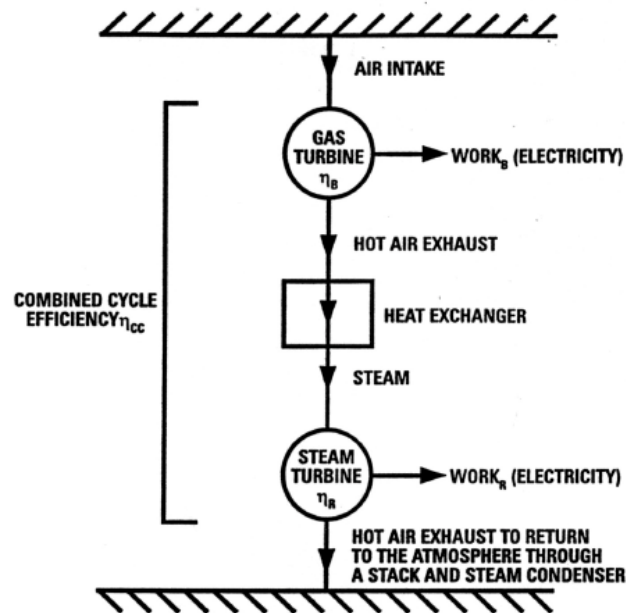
AIR INTAKE

COMBINED CYCLE EFFICIENCY $\eta_{CC}$

GAS TURBINE $\eta_B$

WORK$_B$ (ELECTRICITY)

HOT AIR EXHAUST

HEAT EXCHANGER

STEAM

STEAM TURBINE $\eta_R$

WORK$_R$ (ELECTRICITY)

HOT AIR EXHAUST TO RETURN TO THE ATMOSPHERE THROUGH A STACK AND STEAM CONDENSER